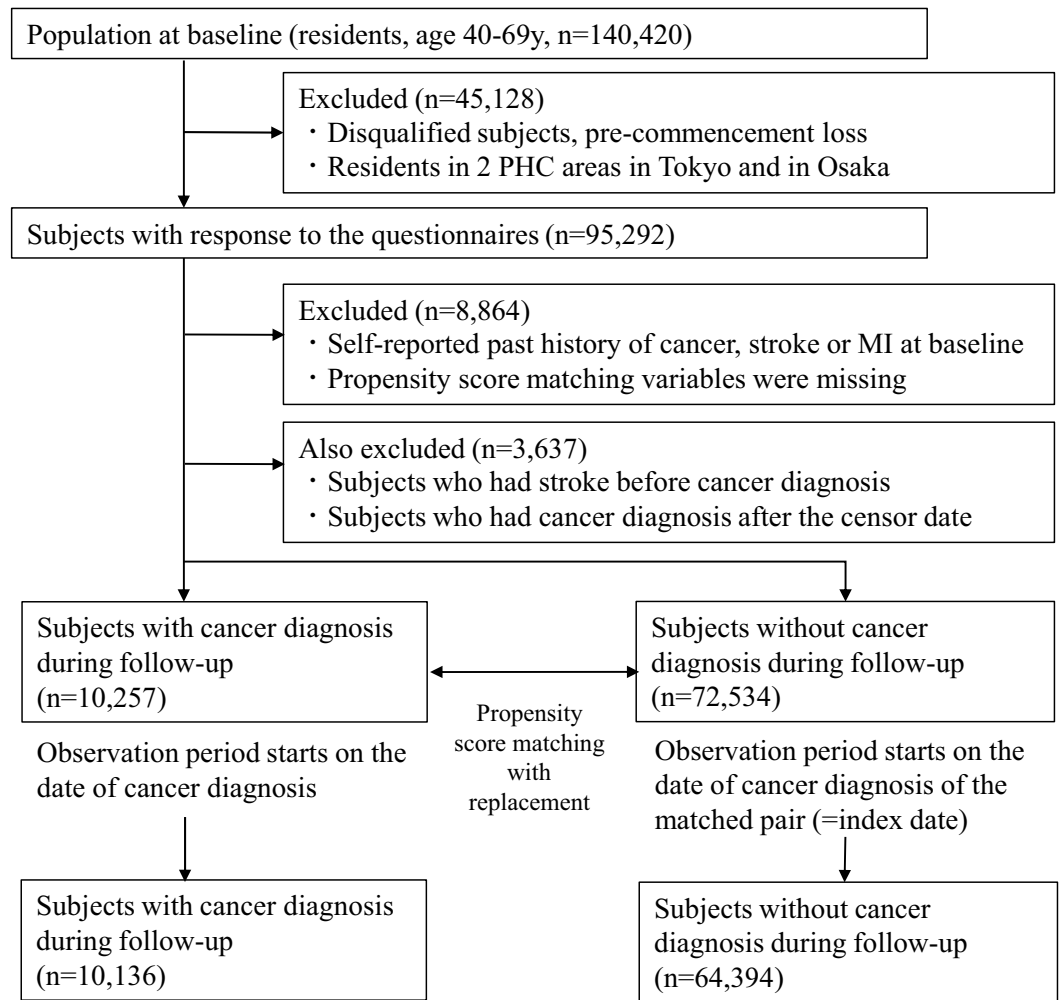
Population at baseline (residents, age 40-69y, n=140,420)

Excluded (n=45,128)
・Disqualified subjects, pre-commencement loss
・Residents in 2 PHC areas in Tokyo and in Osaka

Subjects with response to the questionnaires (n=95,292)

Excluded (n=8,864)
・Self-reported past history of cancer, stroke or MI at baseline
・Propensity score matching variables were missing

Also excluded (n=3,637)
・Subjects who had stroke before cancer diagnosis
・Subjects who had cancer diagnosis after the censor date

Subjects with cancer diagnosis during follow-up (n=10,257)

Subjects without cancer diagnosis during follow-up (n=72,534)

Propensity score matching with replacement

Observation period starts on the date of cancer diagnosis

Observation period starts on the date of cancer diagnosis of the matched pair (=index date)

Subjects with cancer diagnosis during follow-up (n=10,136)

Subjects without cancer diagnosis during follow-up (n=64,394)